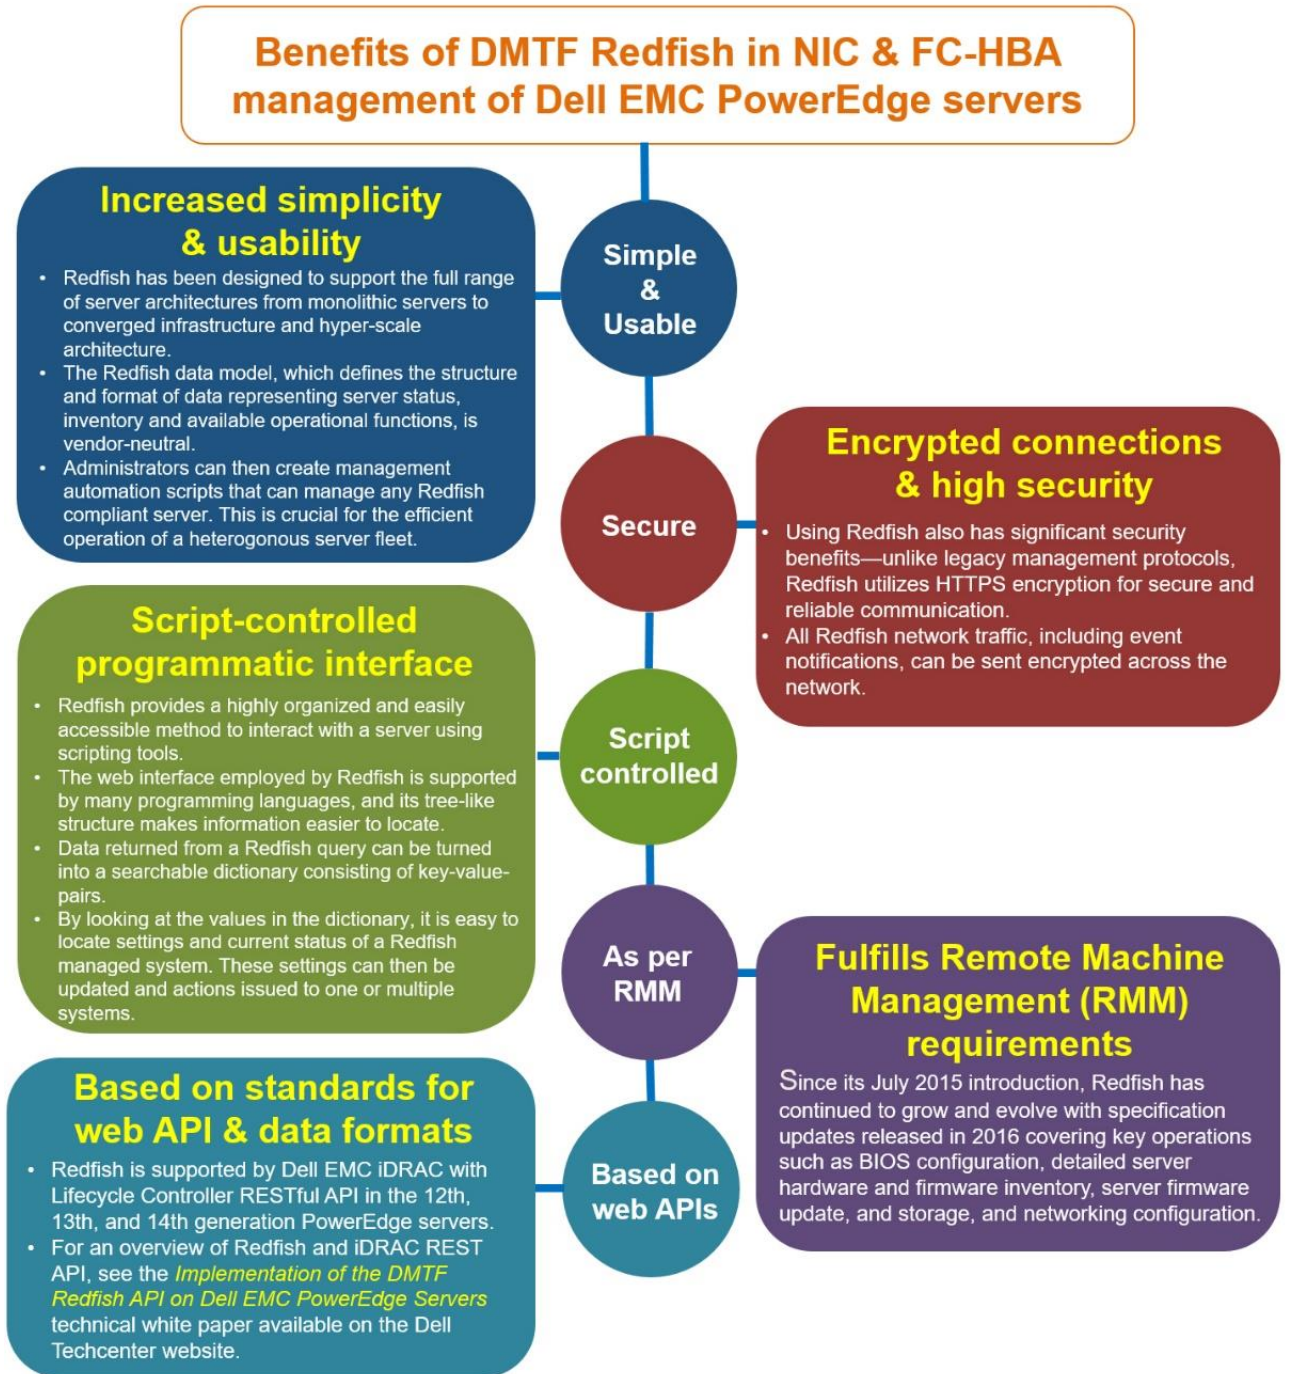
Benefits of DMTF Redfish in NIC & FC-HBA management of Dell EMC PowerEdge servers

Increased simplicity & usability

- Redfish has been designed to support the full range of server architectures from monolithic servers to converged infrastructure and hyper-scale architecture.
- The Redfish data model, which defines the structure and format of data representing server status, inventory and available operational functions, is vendor-neutral.
- Administrators can then create management automation scripts that can manage any Redfish compliant server. This is crucial for the efficient operation of a heterogonous server fleet.

Simple & Usable

Secure

Encrypted connections & high security

- Using Redfish also has significant security benefits—unlike legacy management protocols, Redfish utilizes HTTPS encryption for secure and reliable communication.
- All Redfish network traffic, including event notifications, can be sent encrypted across the network.

Script-controlled programmatic interface

- Redfish provides a highly organized and easily accessible method to interact with a server using scripting tools.
- The web interface employed by Redfish is supported by many programming languages, and its tree-like structure makes information easier to locate.
- Data returned from a Redfish query can be turned into a searchable dictionary consisting of key-value-pairs.
- By looking at the values in the dictionary, it is easy to locate settings and current status of a Redfish managed system. These settings can then be updated and actions issued to one or multiple systems.

Script controlled

As per RMM

Fulfills Remote Machine Management (RMM) requirements

Since its July 2015 introduction, Redfish has continued to grow and evolve with specification updates released in 2016 covering key operations such as BIOS configuration, detailed server hardware and firmware inventory, server firmware update, and storage, and networking configuration.

Based on standards for web API & data formats

- Redfish is supported by Dell EMC iDRAC with Lifecycle Controller RESTful API in the 12th, 13th, and 14th generation PowerEdge servers.
- For an overview of Redfish and iDRAC REST API, see the Implementation of the DMTF Redfish API on Dell EMC PowerEdge Servers technical white paper available on the Dell Techcenter website.

Based on web APIs